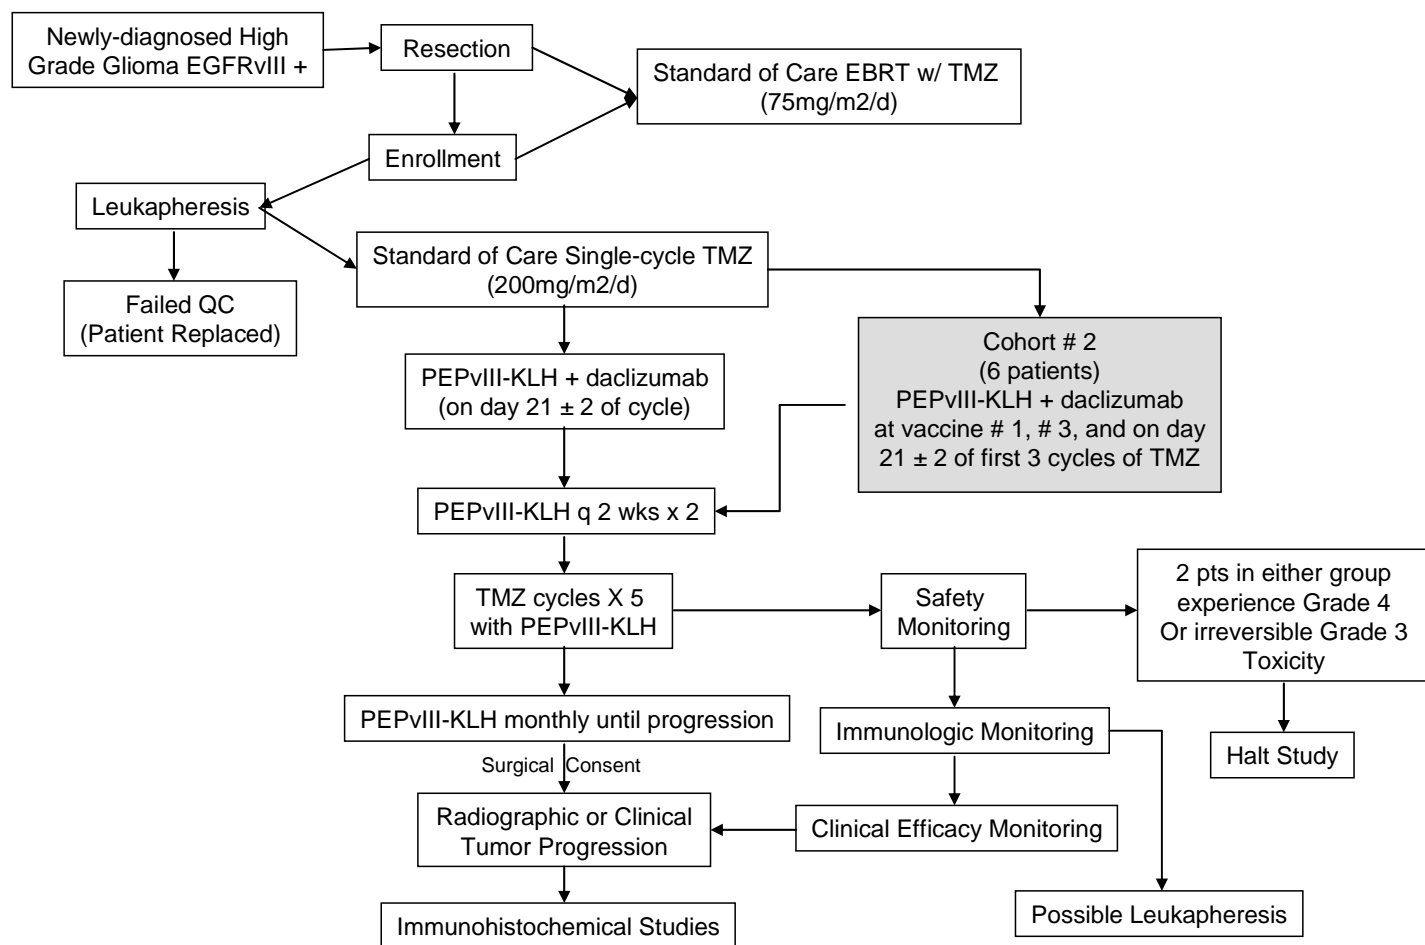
Newly-diagnosed High Grade Glioma EGFRvIII +

Resection

Standard of Care EBRT w/ TMZ (75mg/m2/d)

Enrollment

Leukapheresis

Failed QC (Patient Replaced)

Standard of Care Single-cycle TMZ (200mg/m2/d)

Cohort # 2 (6 patients) PEPvIII-KLH + daclizumab at vaccine # 1, # 3, and on day 21 ± 2 of first 3 cycles of TMZ

PEPvIII-KLH + daclizumab (on day 21 ± 2 of cycle)

PEPvIII-KLH q 2 wks x 2

TMZ cycles X 5 with PEPvIII-KLH

Safety Monitoring

2 pts in either group experience Grade 4 Or irreversible Grade 3 Toxicity

Halt Study

PEPvIII-KLH monthly until progression

Immunologic Monitoring

Surgical Consent

Radiographic or Clinical Tumor Progression

Clinical Efficacy Monitoring

Immunohistochemical Studies

Possible Leukapheresis